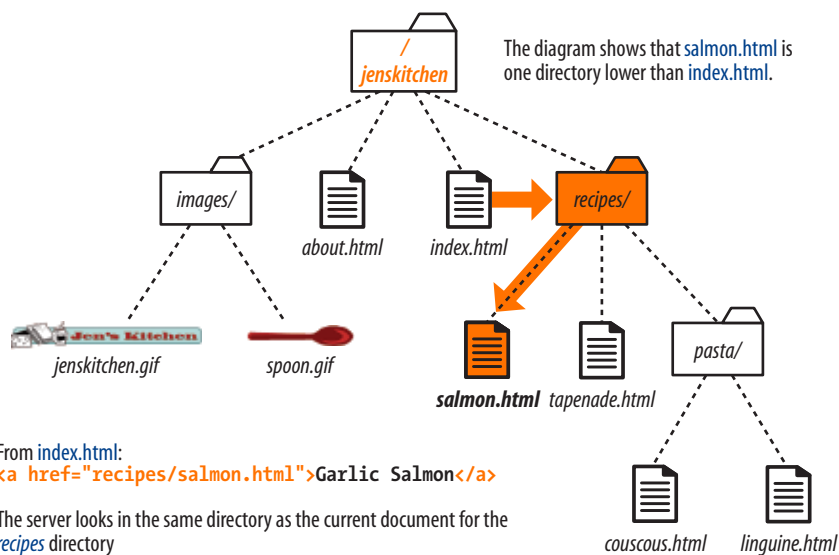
/
jenskitchen

The diagram shows that salmon.html is one directory lower than index.html.

images/

about.html

index.html

recipes/

Jen's Kitchen

jenskitchen.gif

spoon.gif

salmon.html

tapenade.html

pasta/

From index.html:
<a href="recipes/salmon.html">Garlic Salmon</a>

The server looks in the same directory as the current document for the recipes directory

couscous.html

linguine.html